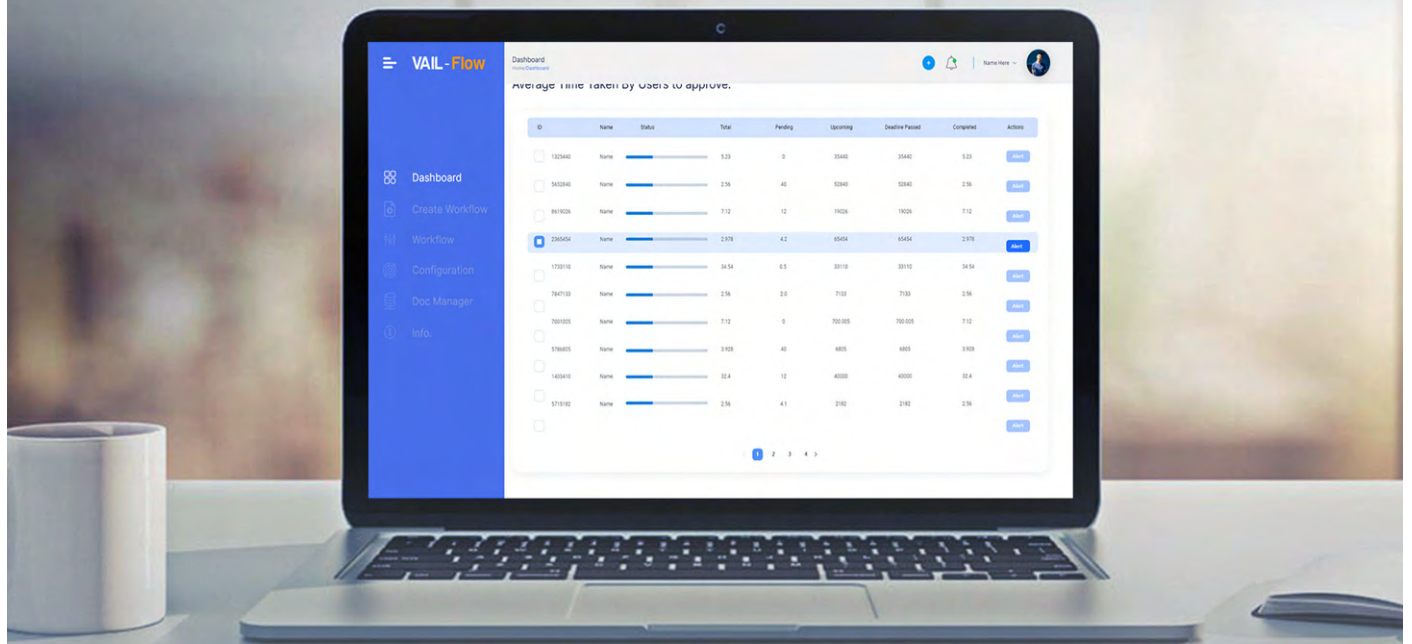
VAIL-Flow

Dashboard
Workflow
Create Workflow
Workflow
Configuration
Doc Manager
Info.

Dashboard
Home/Dashboard

Name Here

Average Time Taken By Users to approve.

| ID | Name | Status | Total | Pending | Upcoming | Deadline Passed | Completed | Actions |
|---|---|---|---|---|---|---|---|---|
| 1325440 | Name | | 5.23 | 0 | 35440 | 35440 | 5.23 | Alert |
| 5652840 | Name | | 2.56 | 40 | 52840 | 52840 | 2.56 | Alert |
| 8619026 | Name | | 7.12 | 12 | 19026 | 19026 | 7.12 | Alert |
| 2365454 | Name | | 2.978 | 4.2 | 65454 | 65454 | 2.978 | Alert |
| 1733110 | Name | | 34.54 | 0.5 | 33110 | 33110 | 34.54 | Alert |
| 7847133 | Name | | 2.56 | 2.0 | 7133 | 7133 | 2.56 | Alert |
| 7001005 | Name | | 7.12 | 0 | 700.005 | 700.005 | 7.12 | Alert |
| 5786805 | Name | | 3.928 | 40 | 6805 | 6805 | 3.928 | Alert |
| 1403410 | Name | | 32.4 | 12 | 40000 | 40000 | 32.4 | Alert |
| 5715182 | Name | | 2.56 | 4.1 | 2182 | 2182 | 2.56 | Alert |
| | | | | | | | | Alert |

1 2 3 4 >